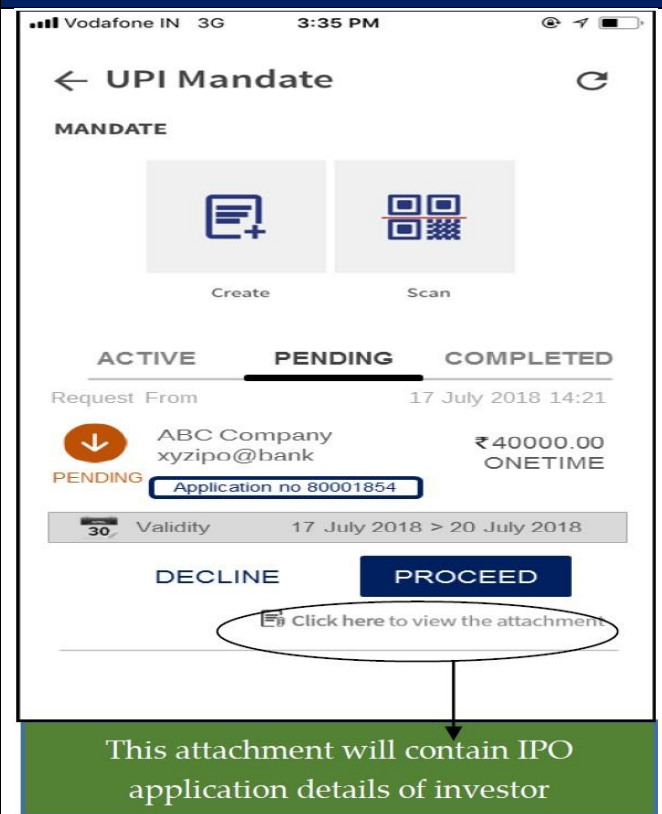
Vodafone IN 3G 3:35 PM

← UPI Mandate

MANDATE

Create

Scan

ACTIVE PENDING COMPLETED

Request From 17 July 2018 14:21

ABC Company
xyzipo@bank

₹40000.00
ONETIME

PENDING

Application no 80001854

30

Validity 17 July 2018 > 20 July 2018

DECLINE

PROCEED

Click here to view the attachment

This attachment will contain IPO application details of investor